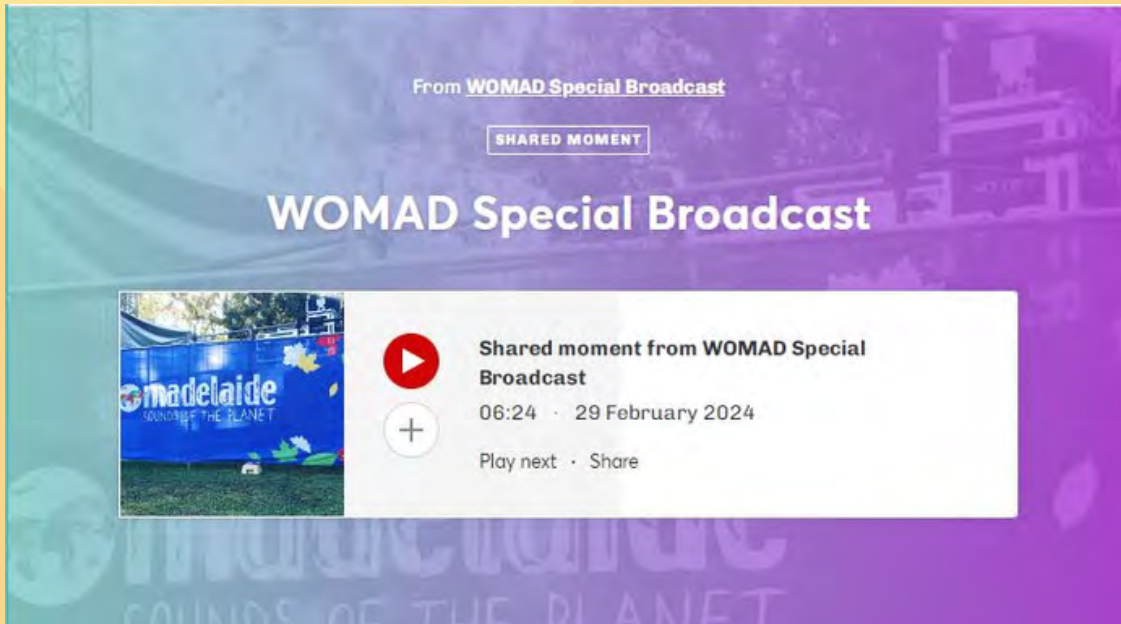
From WOMAD Special Broadcast

SHARED MOMENT

WOMAD Special Broadcast

madelaide
SOUNDS OF THE PLANET

Shared moment from WOMAD Special Broadcast

06:24 · 29 February 2024

Play next · Share

madelaide
SOUNDS OF THE PLANET